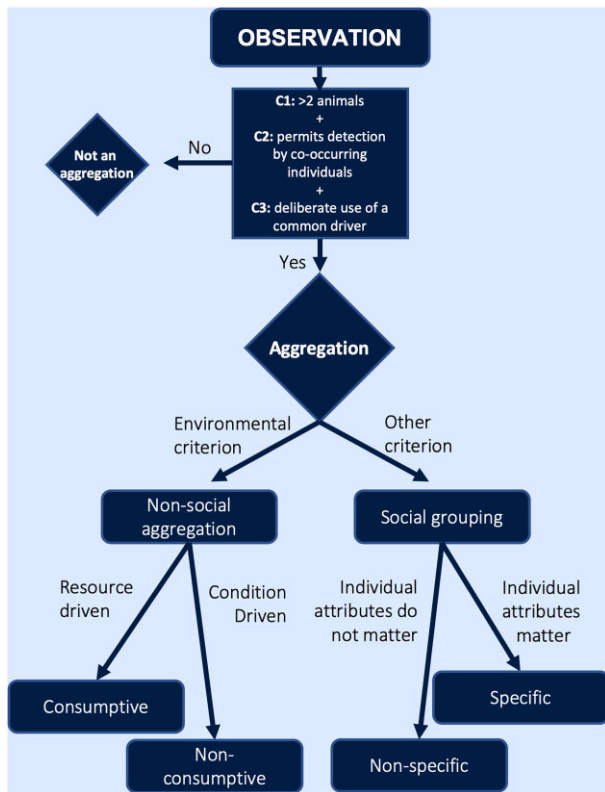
OBSERVATION

C1: >2 animals
+
C2: permits detection by co-occurring individuals
+
C3: deliberate use of a common driver

No

Not an aggregation

Yes

Aggregation

Environmental criterion

Other criterion

Non-social aggregation

Social grouping

Resource driven

Condition Driven

Individual attributes do not matter

Individual attributes matter

Consumptive

Non-consumptive

Specific

Non-specific